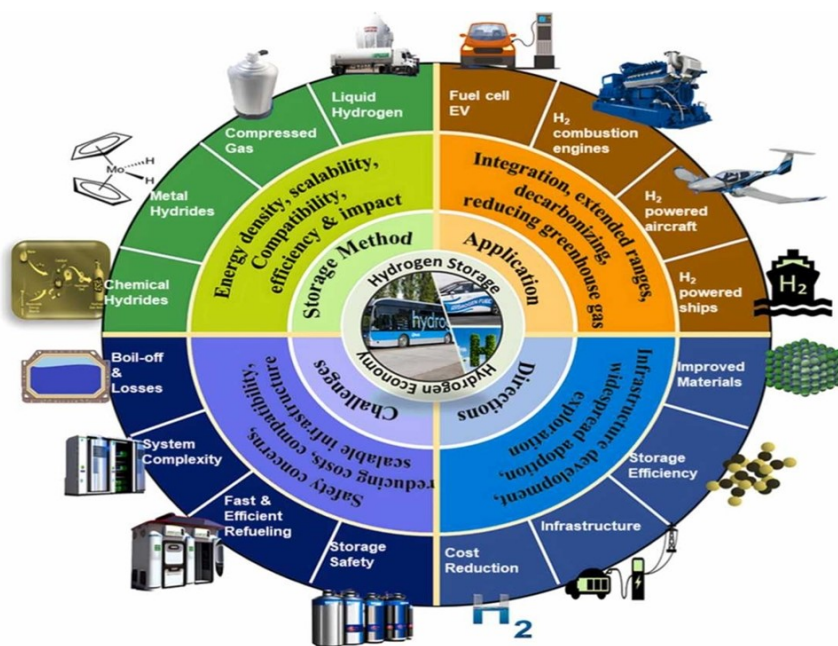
Liquid Hydrogen

Compressed Gas

Metal Hydrides

Chemical Hydrides

Mo
H
H

Energy density, scalability, Compatibility, efficiency & impact

Storage Method

Fuel cell EV

$H_2$ combustion engines

$H_2$ powered aircraft

$H_2$ powered ships

$H_2$

Integration, extended ranges, decarbonizing, reducing greenhouse gas

Application

Hydrogen Storage

hydro

Hydrogen Economy

Boil-off & Losses

System Complexity

Fast & Efficient Refueling

Storage Safety

Challenges

Safety concerns, reducing costs, compatibility, scalable infrastructure

Improved Materials

Storage Efficiency

Infrastructure

Cost Reduction

Directions

Infrastructure development, widespread adoption, exploration

$H_2$